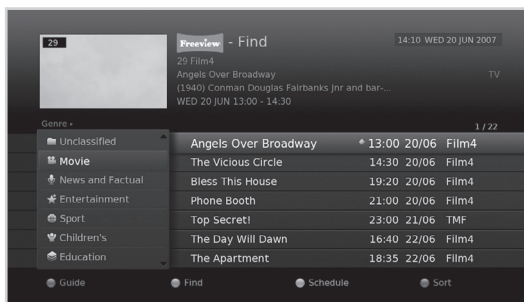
29

Freeview - Find

14:10 WED 20 JUN 2007

29 Film4
Angels Over Broadway
(1940) Conman Douglas Fairbanks Jnr and bar-...
WED 20 JUN 13:00 - 14:30

TV

Genre ▸

1 / 22

Unclassified
Movie
News and Factual
Entertainment
Sport
Children's
Education

| | | | |
|---|---|---|---|
| Angels Over Broadway | 13:00 | 20/06 | Film4 |
| The Vicious Circle | 14:30 | 20/06 | Film4 |
| Bless This House | 19:20 | 20/06 | Film4 |
| Phone Booth | 21:00 | 20/06 | Film4 |
| Top Secret! | 23:00 | 21/06 | TMF |
| The Day Will Dawn | 16:40 | 22/06 | Film4 |
| The Apartment | 18:35 | 22/06 | Film4 |

Guide
Find
Schedule
Sort